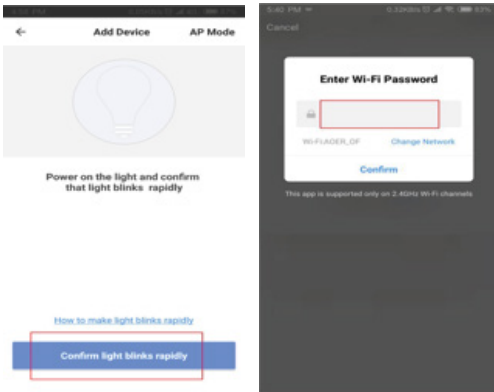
Add Device

AP Mode

Power on the light and confirm that light blinks rapidly

How to make light blinks rapidly

Confirm light blinks rapidly

5:40 PM

Cancel

Enter Wi-Fi Password

Wi-Fi:ADER_DF

Change Network

Confirm

This app is supported only on 2.4GHz Wi-Fi channels